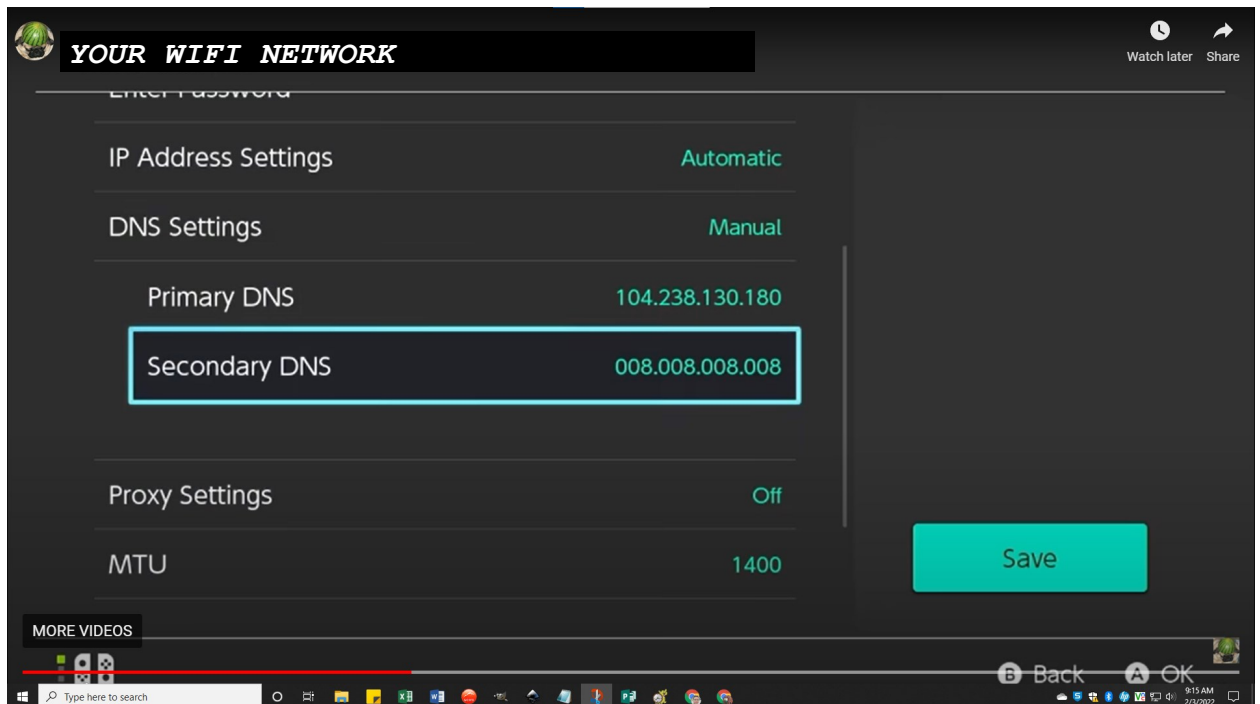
YOUR WIFI NETWORK

Watch later Share

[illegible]

IP Address Settings Automatic

DNS Settings Manual

Primary DNS 104.238.130.180

Secondary DNS 008.008.008.008

Proxy Settings Off

MTU 1400

Save

MORE VIDEOS

Back OK

Type here to search

9:15 AM 2/3/2022